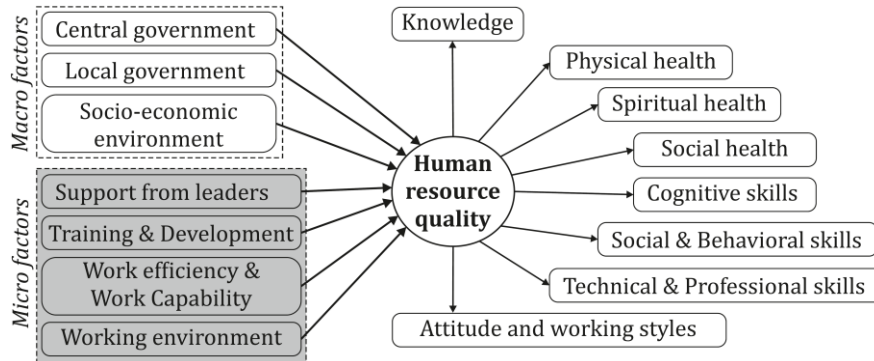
Macro factors

Central government

Local government

Socio-economic environment

Micro factors

Support from leaders

Training & Development

Work efficiency & Work Capability

Working environment

Human resource quality

Knowledge

Physical health

Spiritual health

Social health

Cognitive skills

Social & Behavioral skills

Technical & Professional skills

Attitude and working styles